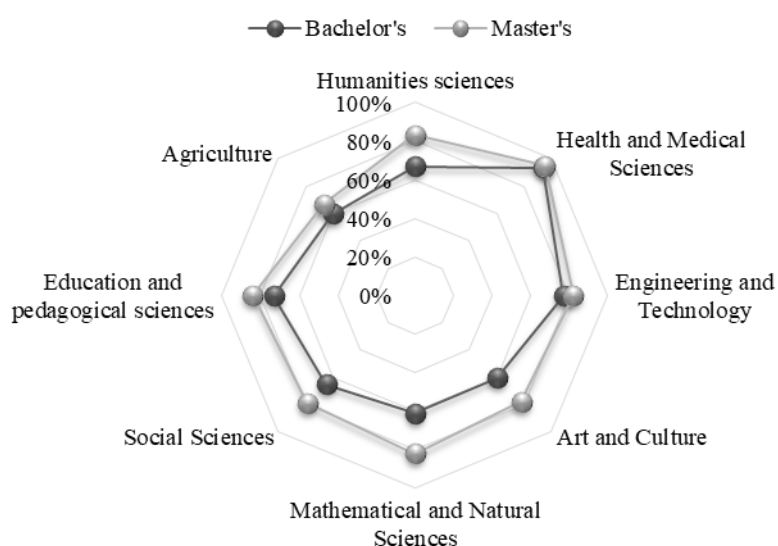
Bachelor's
Master's

Humanities sciences
100%
80%
60%
40%
20%
0%

Health and Medical Sciences

Engineering and Technology

Art and Culture

Mathematical and Natural Sciences

Social Sciences

Education and pedagogical sciences

Agriculture